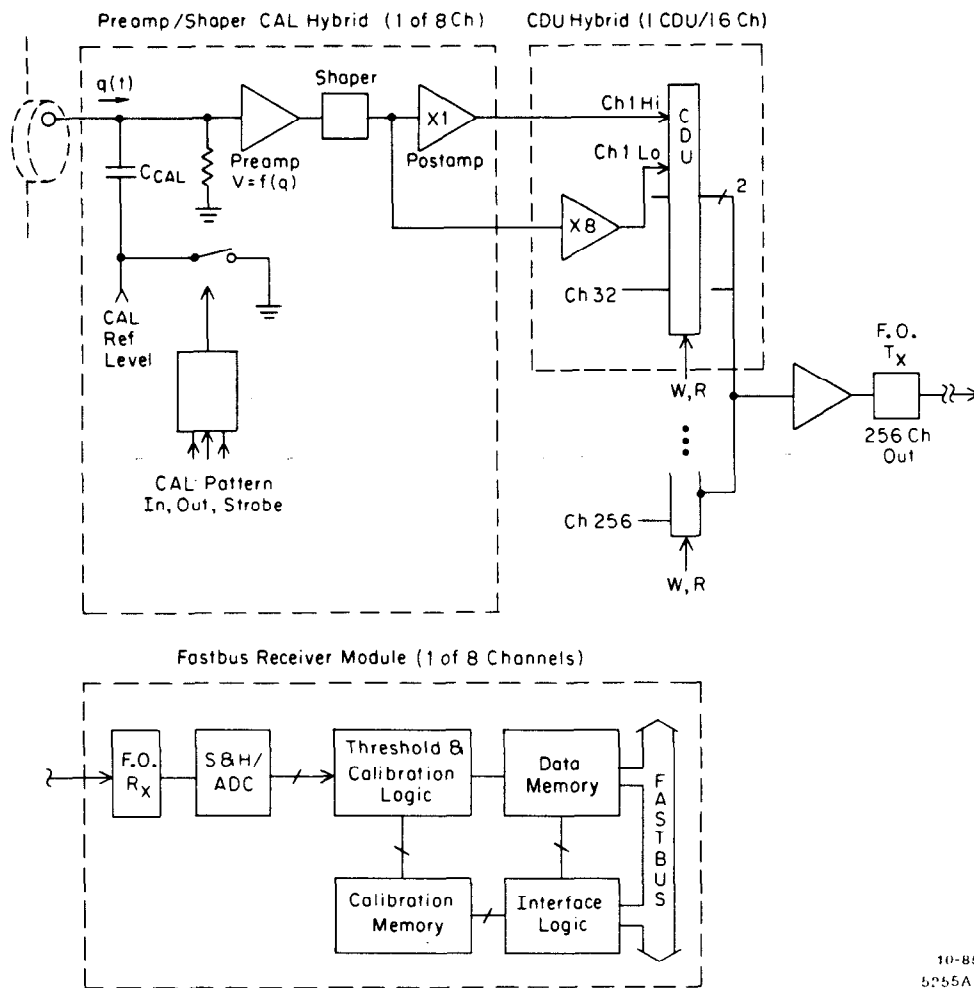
Preamp/Shaper CAL Hybrid (1 of 8 Ch)

CDU Hybrid (1 CDU/16 Ch)

q(t)

$C_{CAL}$

Preamp
V = f(q)

Shaper

X1

Postamp

Ch1 Hi

Ch1 Lo

C
D
U

X8

2

Ch 32

CAL
Ref
Level

CAL Pattern
In, Out, Strobe

W, R

F.O.
$T_X$

256 Ch
Out

Ch 256

W, R

Fastbus Receiver Module (1 of 8 Channels)

F.O.
$R_X$

S&H/
ADC

Threshold &
Calibration
Logic

Data
Memory

F
A
S
T
B
U
S

Calibration
Memory

Interface
Logic

10-85
5255A